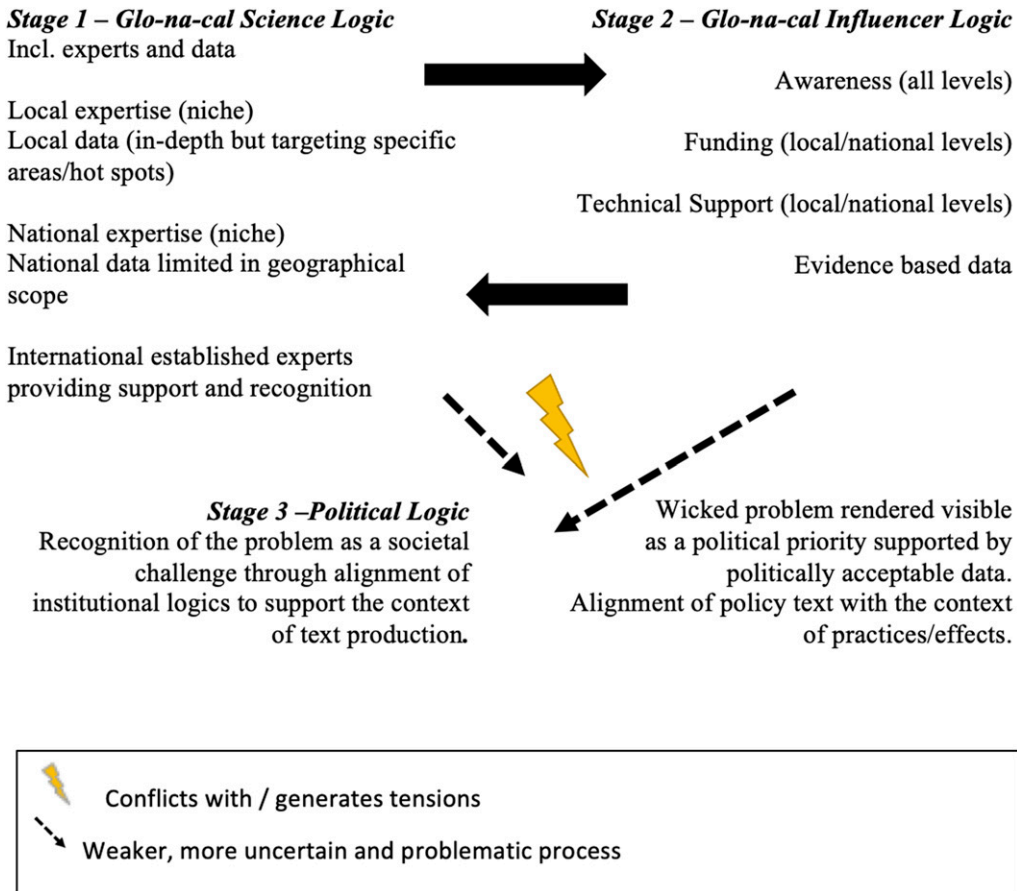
*Stage 1 – Glo-na-cal Science Logic*
Incl. experts and data

Local expertise (niche)
Local data (in-depth but targeting specific areas/hot spots)

National expertise (niche)
National data limited in geographical scope

International established experts providing support and recognition

*Stage 2 – Glo-na-cal Influencer Logic*

Awareness (all levels)

Funding (local/national levels)

Technical Support (local/national levels)

Evidence based data

*Stage 3 –Political Logic*
Recognition of the problem as a societal challenge through alignment of institutional logics to support the context of text production.

Wicked problem rendered visible as a political priority supported by politically acceptable data. Alignment of policy text with the context of practices/effects.

Conflicts with / generates tensions
Weaker, more uncertain and problematic process